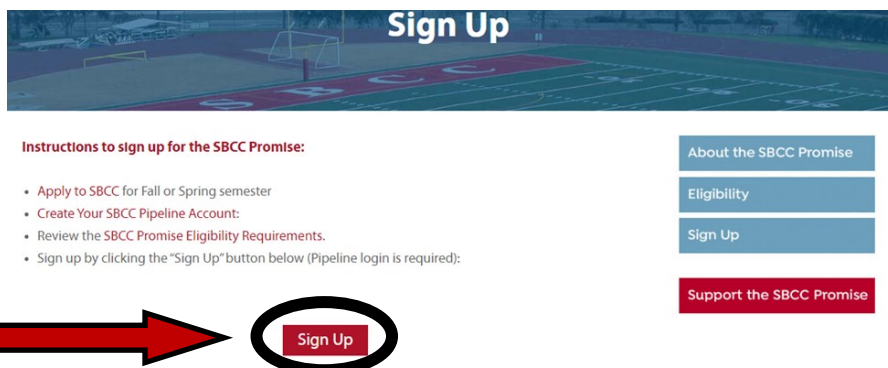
Sign Up

SBCC

Instructions to sign up for the SBCC Promise:

- Apply to SBCC for Fall or Spring semester
- Create Your SBCC Pipeline Account:
- Review the SBCC Promise Eligibility Requirements.
- Sign up by clicking the "Sign Up" button below (Pipeline login is required):

Sign Up

About the SBCC Promise

Eligibility

Sign Up

Support the SBCC Promise